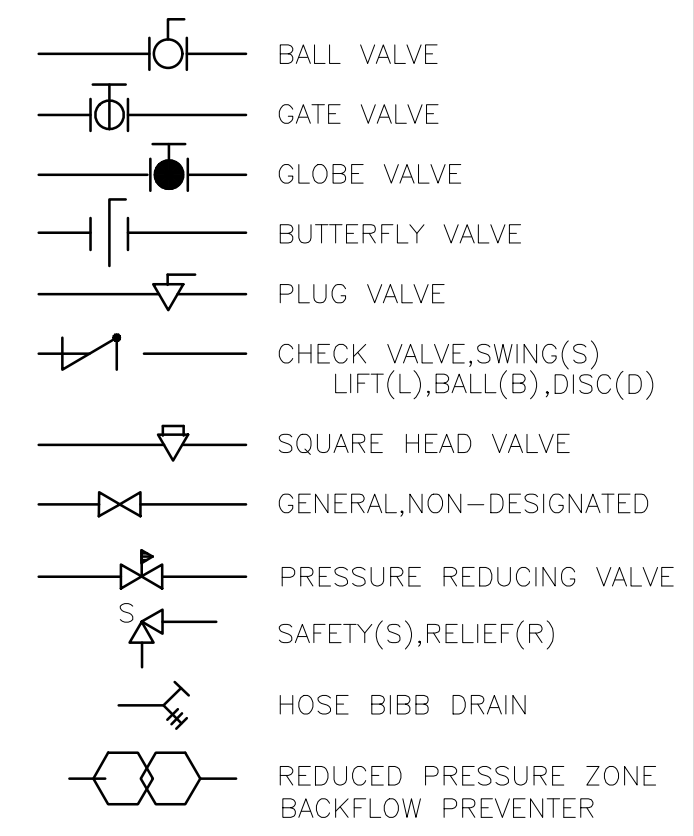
BALL VALVE

GATE VALVE

GLOBE VALVE

BUTTERFLY VALVE

PLUG VALVE

CHECK VALVE,SWING(S)
LIFT(L),BALL(B),DISC(D)

SQUARE HEAD VALVE

GENERAL,NON-DESIGNATED

PRESSURE REDUCING VALVE

S

SAFETY(S),RELIEF(R)

HOSE BIBB DRAIN

REDUCED PRESSURE ZONE
BACKFLOW PREVENTER